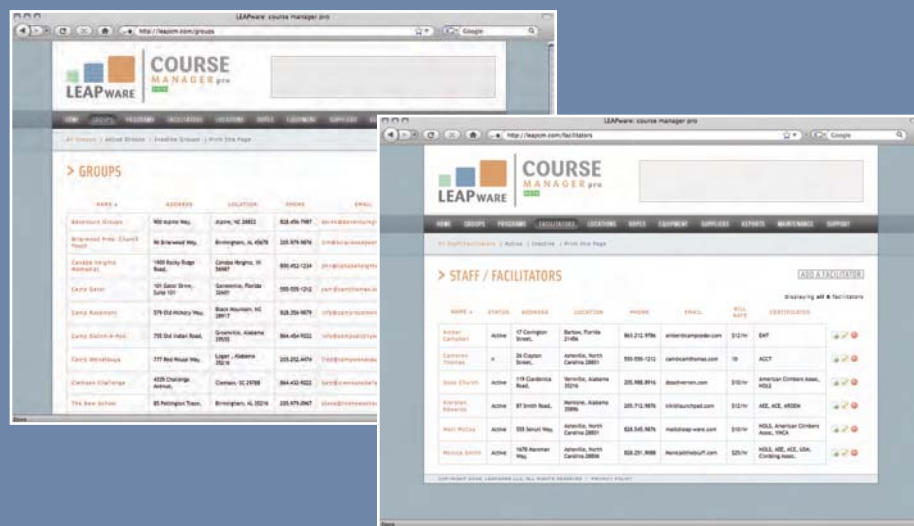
LEAPware: course manager pro

http://leapcm.com/groups

Google

LEAPWARE

COURSE MANAGER pro

HOME GROUPS PROGRAMS FACILITATORS LOCATIONS DATES EQUIPMENT SUPPLIERS

All Groups | Active Groups | Inactive Groups | Print this Page

> GROUPS

| NAME | ADDRESS | LOCATION | PHONE | EMAIL |
|---|---|---|---|---|
| Adventure Groups | 900 Alpine Way, | Alpine, NC 28822 | 828.456.7987 | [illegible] |
| Briarwood First Church Youth | 96 Briarwood Way, | Birmingham, AL 45678 | 205.978.9876 | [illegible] |
| Canaba Heights Memorial | 1400 Rocky Ridge Road, | Canaba Heights, IN 56987 | 800.452.1234 | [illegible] |
| Camp Gator | 101 Gator Drive, Suite 101 | Gainesville, Florida 32601 | 555.555.1212 | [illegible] |
| Camp Rockmont | 375 Old Hickory Way, | Black Mountain, NC 28917 | 828.256.9879 | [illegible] |
| Camp Salim-A-Hoc | 755 Old Indian Road, | Greenville, Alabama 23555 | 864.454.9322 | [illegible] |
| Camp Winnataska | 777 Red Mouse Way, | Logan, Alabama 35216 | 205.202.4474 | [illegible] |
| Clemson Challenge | 4325 Challenge Avenue, | Clemson, SC 29788 | 864.452.4522 | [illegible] |
| The Bee School | 85 Pettington Trace, | Birmingham, AL 35216 | 205.475.0967 | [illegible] |

Done

LEAPware: course manager pro

http://leapcm.com/facilitators

Google

LEAPWARE

COURSE MANAGER pro

HOME GROUPS PROGRAMS FACILITATORS LOCATIONS DATES EQUIPMENT SUPPLIERS REPORTS MAINTENANCE SUPPORT

All Staff/Facilitators | Active | Inactive | Print this Page

> STAFF / FACILITATORS

ADD A FACILITATOR

displaying all 6 facilitators

| NAME | STATUS | ADDRESS | LOCATION | PHONE | EMAIL | BILL RATE | CERTIFICATES |
|---|---|---|---|---|---|---|---|
| Amber Campbell | Active | 17 Covington Street, | Bartow, Florida 21456 | 863.212.9786 | ambercampbell@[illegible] | \$12/hr | EMT |
| Cameron Thomas | A | 26 Clayton Street, | Asheville, North Carolina 28801 | 555.555.1212 | cam@camthomas.com | 10 | ACCT |
| Doss Church | Active | 119 Clarebrook Road, | Terrville, Alabama 35216 | 205.988.8916 | doss@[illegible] | \$10/hr | American Climbers Assoc. HOLE |
| Kiersten Edwards | Active | 87 Smith Road, | Harmony, Alabama 25896 | 205.712.9876 | kiki@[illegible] | \$12/hr | ACE, ACE, ARODA |
| Matt McCoy | Active | 555 Smoit Way, | Asheville, North Carolina 28801 | 828.545.9876 | matt@leap-ware.com | \$10/hr | HOLE, American Climbers Assoc. YMCA |
| Monica Smith | Active | 1670 Haroman Way, | Asheville, North Carolina 28806 | 828.251.9988 | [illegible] | \$25/hr | HOLE, ACE, ACE, USA Climbing Assoc. |

COPYRIGHT 2008, LEAPWARE LLC, ALL RIGHTS RESERVED | PRIVACY POLICY

Done